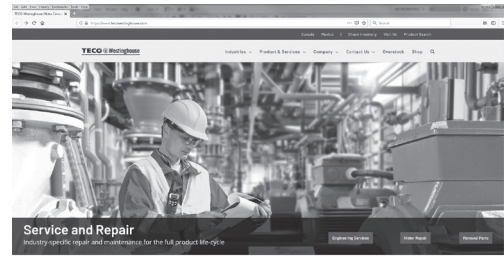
TECO-Westinghouse Motor Com

https://www.tecowestinghouse.com

Search

Canada Media Share Inventory Visit Us Product Search

TECO Westinghouse

Industries Product & Services Company Contact Us Overstock Shop

Service and Repair

Industry-specific repair and maintenance for the full product life-cycle

Engineering Services

Motor Repair

Renewal Parts